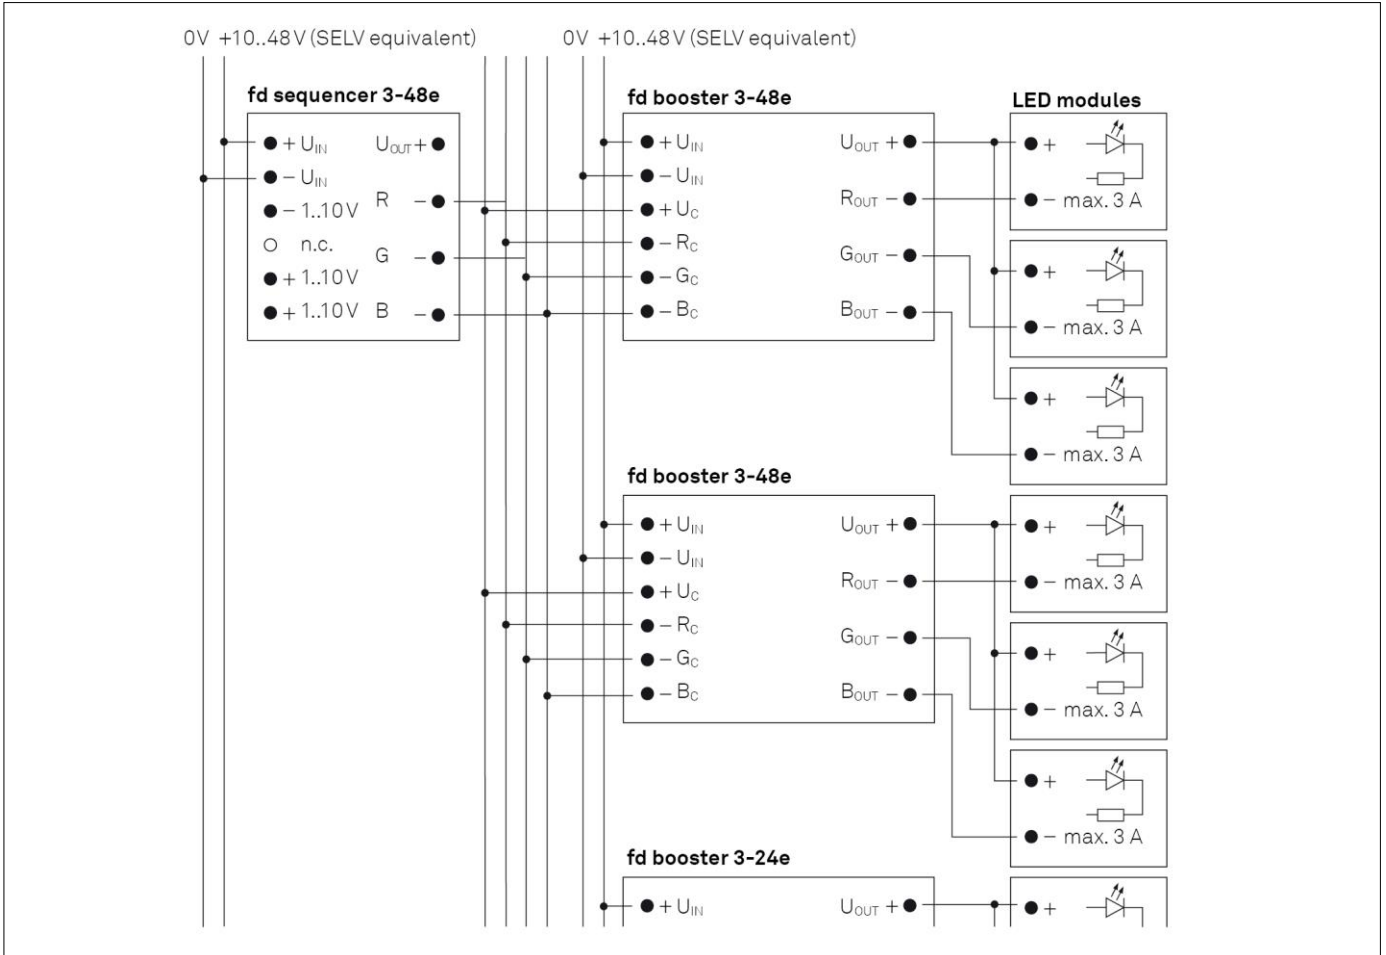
0V +10..48V (SELV equivalent)

0V +10..48V (SELV equivalent)

fd sequencer 3-48e

+ $U_{IN}$
− $U_{IN}$
− 1..10V
n.c.
+ 1..10V
+ 1..10V

$U_{OUT}$+
R −
G −
B −

fd booster 3-48e

+ $U_{IN}$
− $U_{IN}$
+ $U_{C}$
− $R_{C}$
− $G_{C}$
− $B_{C}$

$U_{OUT}$ +
$R_{OUT}$ −
$G_{OUT}$ −
$B_{OUT}$ −

LED modules

+
− max. 3 A

+
− max. 3 A

+
− max. 3 A

fd booster 3-48e

+ $U_{IN}$
− $U_{IN}$
+ $U_{C}$
− $R_{C}$
− $G_{C}$
− $B_{C}$

$U_{OUT}$ +
$R_{OUT}$ −
$G_{OUT}$ −
$B_{OUT}$ −

+
− max. 3 A

+
− max. 3 A

+
− max. 3 A

fd booster 3-24e

+ $U_{IN}$

$U_{OUT}$ +

+